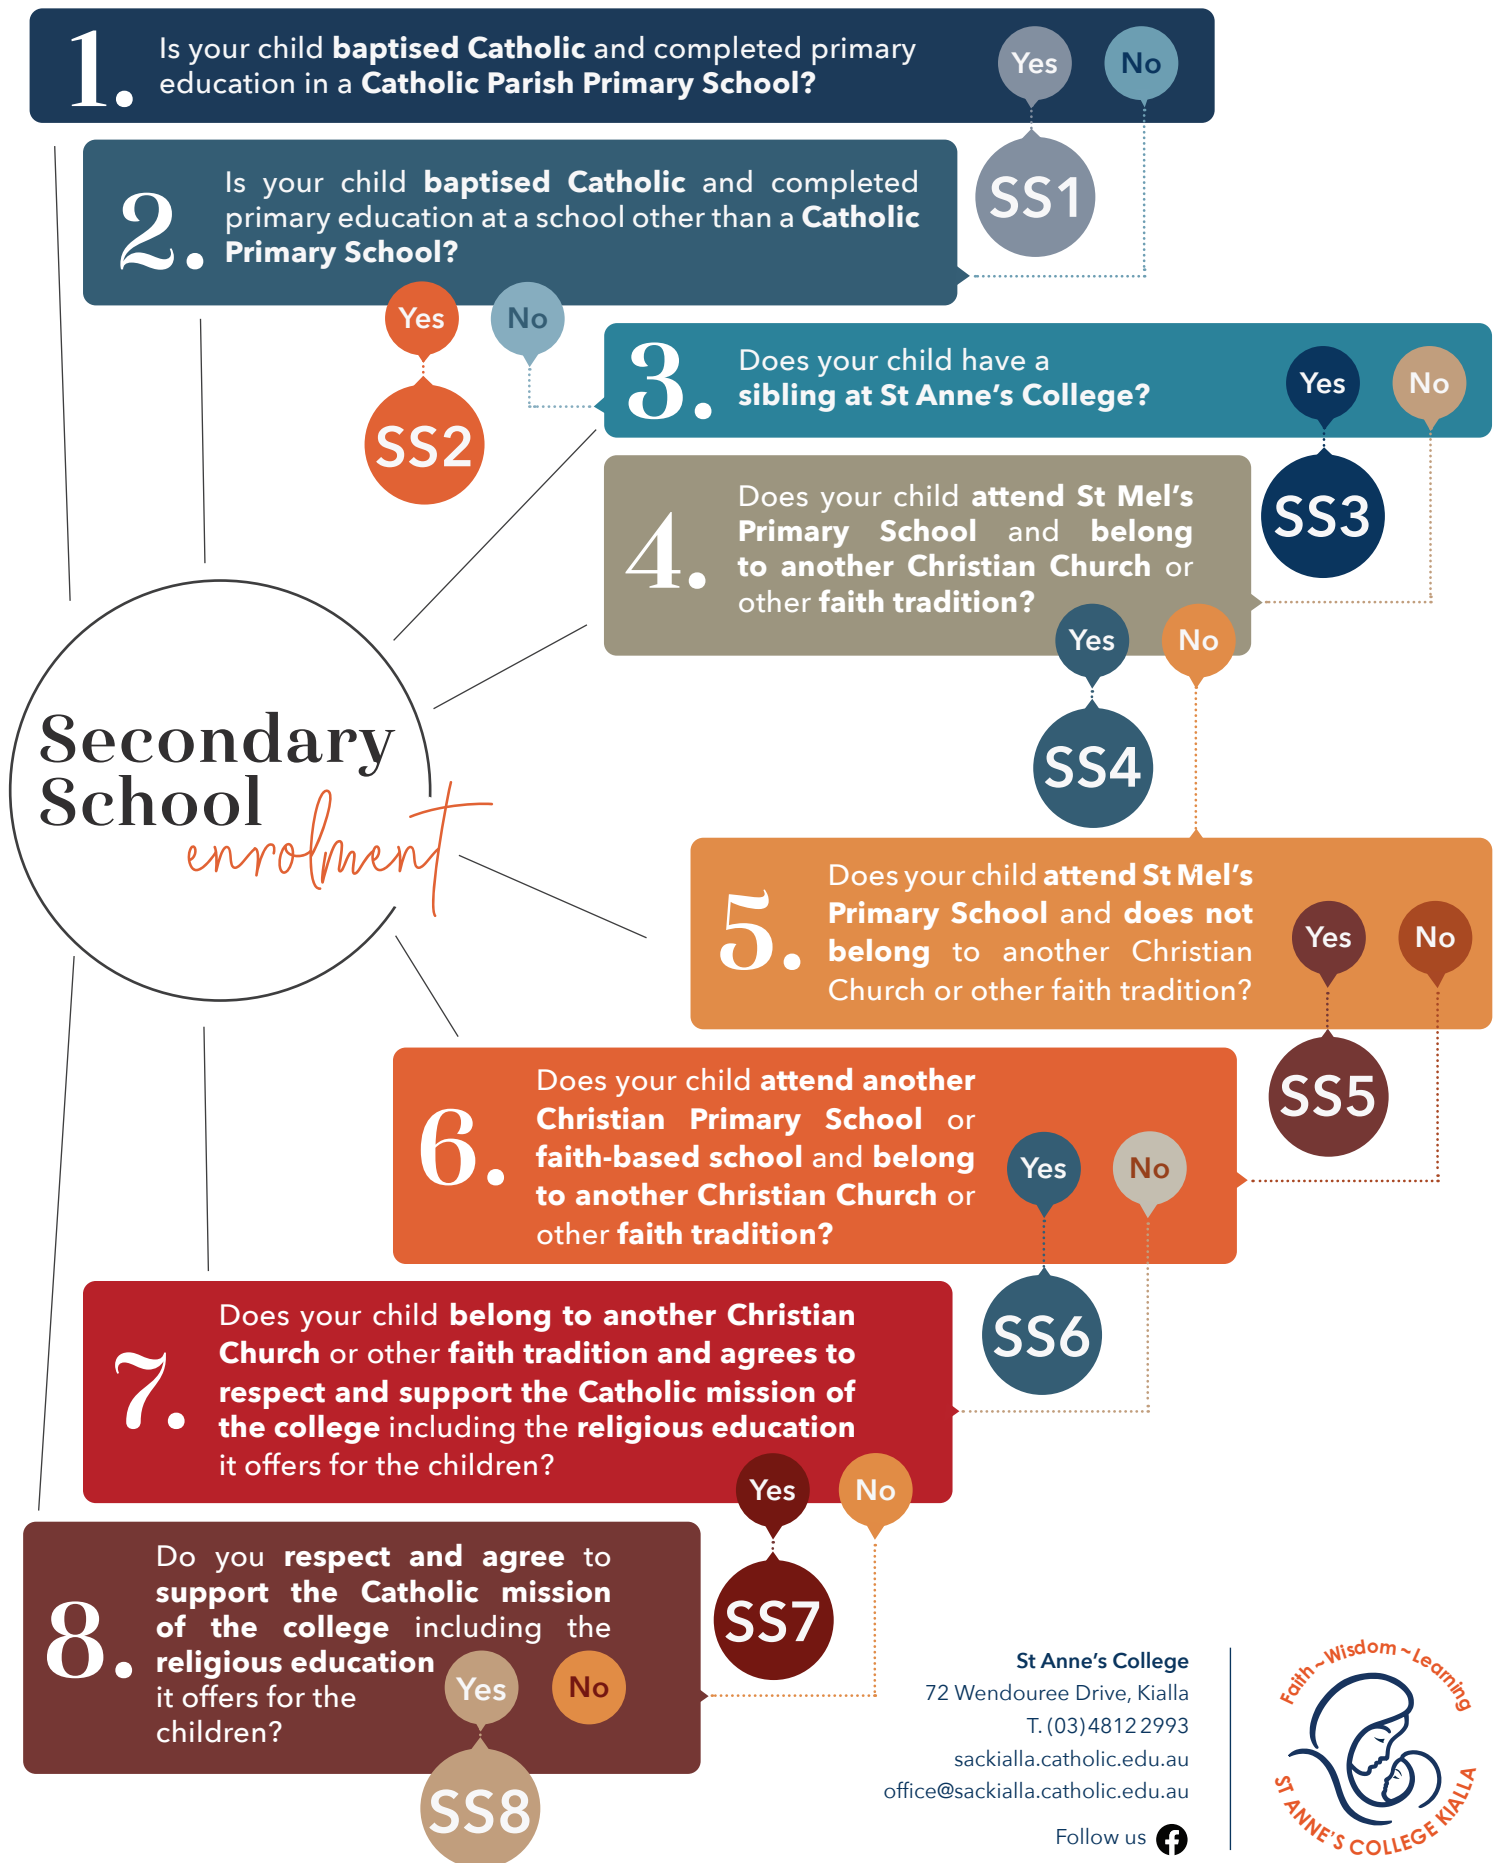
1. Is your child baptised Catholic and completed primary education in a Catholic Parish Primary School?

Yes No

SS1

2. Is your child baptised Catholic and completed primary education at a school other than a Catholic Primary School?

Yes No

SS2

3. Does your child have a sibling at St Anne's College?

Yes No

SS3

4. Does your child attend St Mel's Primary School and belong to another Christian Church or other faith tradition?

Yes No

SS4

Secondary School enrolment

5. Does your child attend St Mel's Primary School and does not belong to another Christian Church or other faith tradition?

Yes No

SS5

6. Does your child attend another Christian Primary School or faith-based school and belong to another Christian Church or other faith tradition?

Yes No

SS6

7. Does your child belong to another Christian Church or other faith tradition and agrees to respect and support the Catholic mission of the college including the religious education it offers for the children?

Yes No

SS7

8. Do you respect and agree to support the Catholic mission of the college including the religious education it offers for the children?

Yes No

SS8

St Anne's College
72 Wendouree Drive, Kialla
T. (03) 4812 2993
sackialla.catholic.edu.au
office@sackialla.catholic.edu.au
Follow us

Faith ~ Wisdom ~ Learning
ST ANNE'S COLLEGE KIALLA